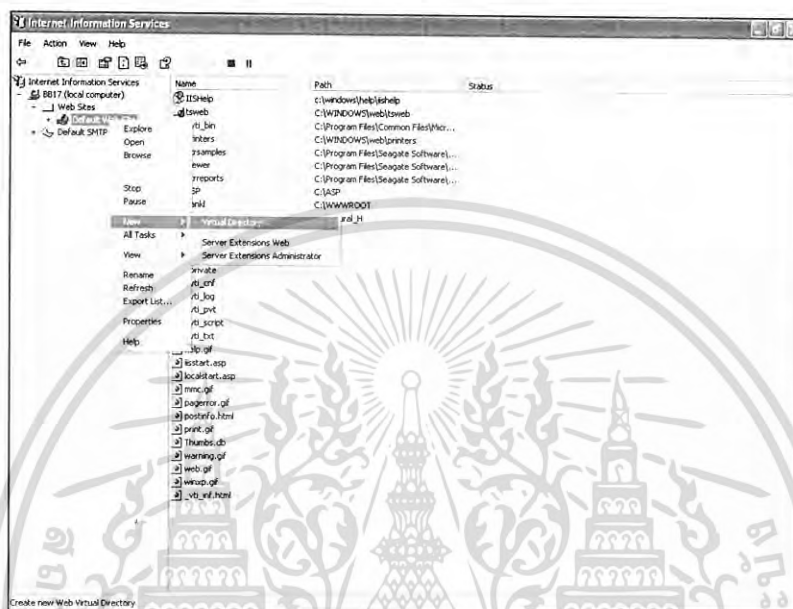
Internet Information Services

File Action View Help

Internet Information Services
BB17 (local computer)
Web Sites
Default Web Site
Default SMTP

Explore
Open
Browse
Stop
Pause
New
All Tasks
View
Rename
Refresh
Export List...
Properties
Help

Virtual Directory...
Server Extensions Web
Server Extensions Administrator

| Name | Path | Status |
|---|---|---|
| IISHelp | c:\windows\help\iishelp | |
| tsweb | C:\WINDOWS\web\tsweb | |
| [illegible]vti_bin | C:\Program Files\Common Files\Micr... | |
| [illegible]inters | C:\WINDOWS\web\printers | |
| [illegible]rsamples | C:\Program Files\Seagate Software\... | |
| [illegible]ewer | C:\Program Files\Seagate Software\... | |
| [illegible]rreports | C:\Program Files\Seagate Software\... | |
| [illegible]SP | C:\ASP | |
| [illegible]ankl | C:\WWWROOT | |
| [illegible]ral_H | | |
| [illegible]private | | |
| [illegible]vti_cnf | | |
| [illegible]vti_log | | |
| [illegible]vti_pvt | | |
| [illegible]vti_script | | |
| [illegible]vti_txt | | |
| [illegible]lp.gif | | |
| iisstart.asp | | |
| localstart.asp | | |
| mmc.gif | | |
| pagerror.gif | | |
| postinfo.html | | |
| print.gif | | |
| Thumbs.db | | |
| warning.gif | | |
| web.gif | | |
| winxp.gif | | |
| _vti_inf.html | | |

Create new Web Virtual Directory